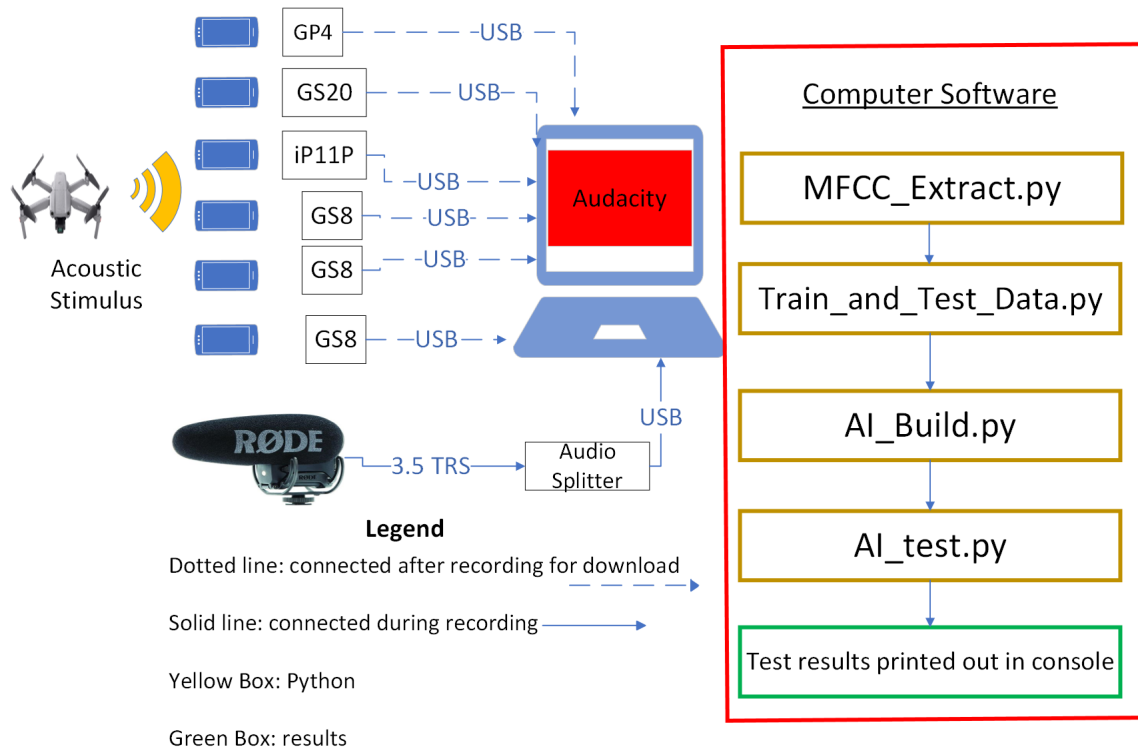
GP4
USB
GS20
USB
iP11P
USB
GS8
USB
GS8
USB
GS8
USB
Acoustic Stimulus
Audacity
RØDE
3.5 TRS
Audio Splitter
USB

Computer Software

MFCC_Extract.py

Train_and_Test_Data.py

AI_Build.py

AI_test.py

Test results printed out in console

Legend

Dotted line: connected after recording for download

Solid line: connected during recording

Yellow Box: Python

Green Box: results